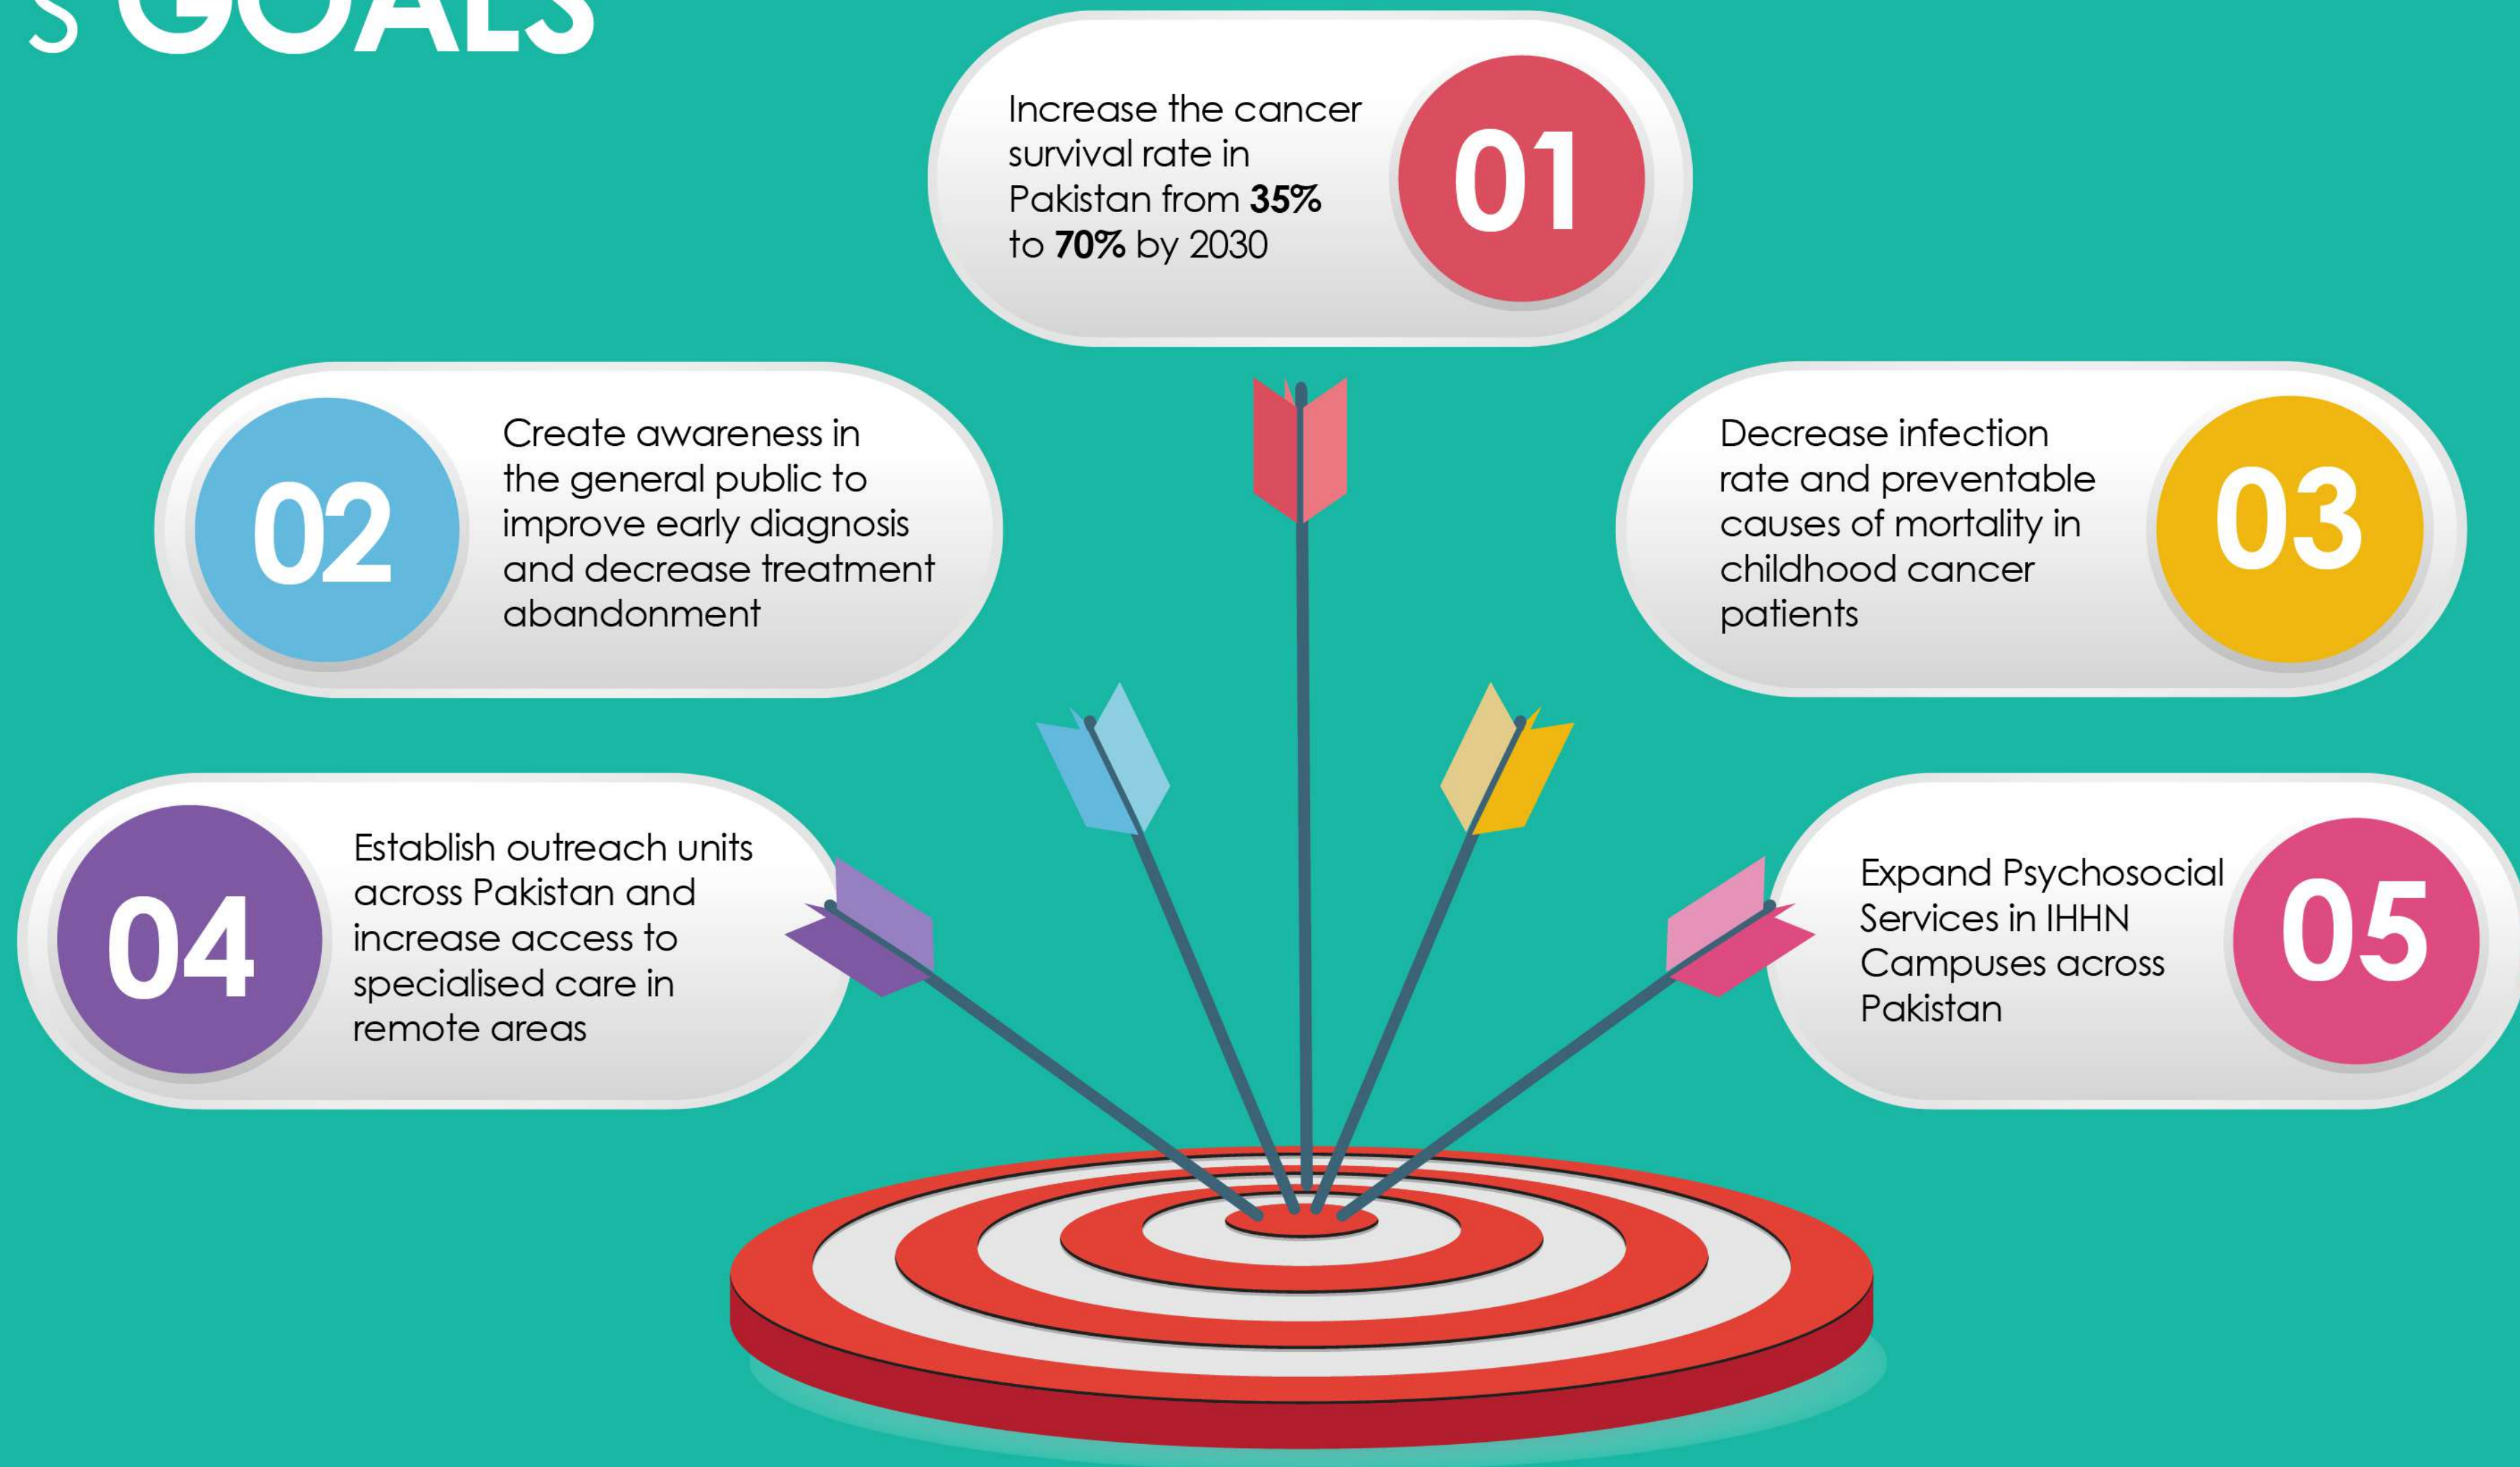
S GOALS

Increase the cancer survival rate in Pakistan from **35%** to **70%** by 2030

01

02

Create awareness in the general public to improve early diagnosis and decrease treatment abandonment

Decrease infection rate and preventable causes of mortality in childhood cancer patients

03

04

Establish outreach units across Pakistan and increase access to specialised care in remote areas

Expand Psychosocial Services in IHHN Campuses across Pakistan

05